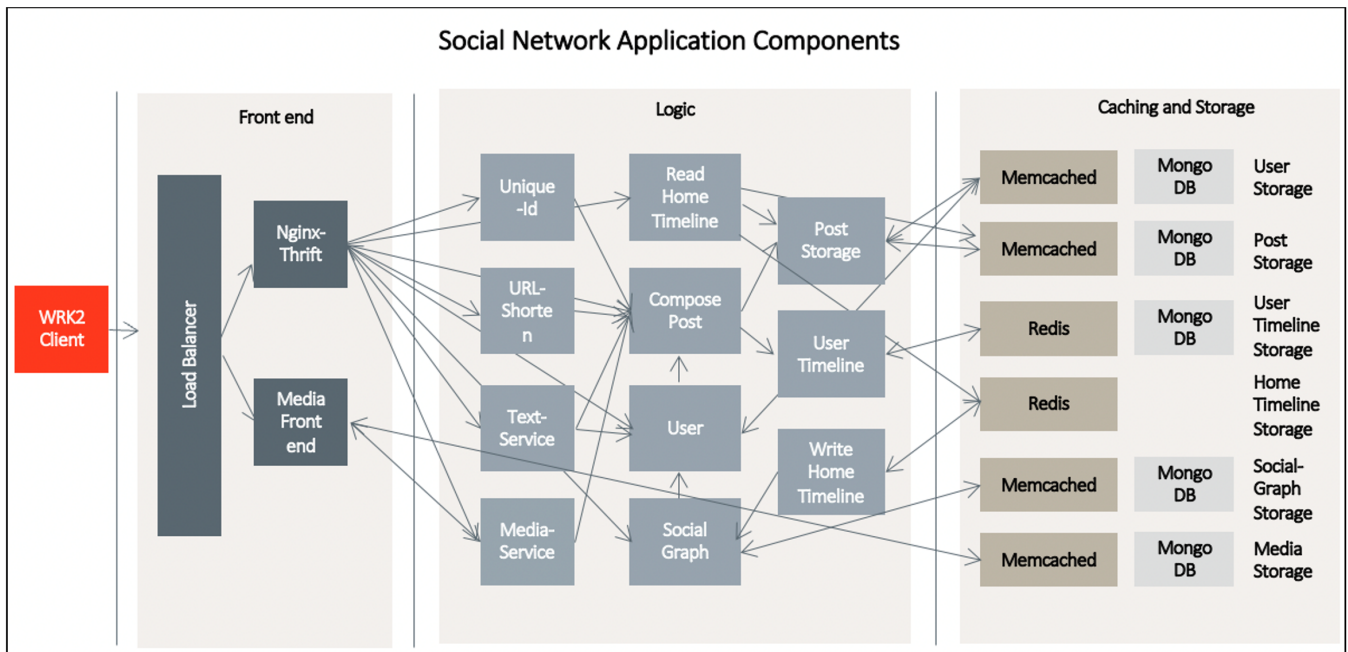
Social Network Application Components

Front end

WRK2 Client

Load Balancer

Nginx-Thrift

Media Front end

Logic

Unique -Id

URL-Shorte n

Text-Service

Media-Service

Read Home Timeline

Compose Post

User

Social Graph

Post Storage

User Timeline

Write Home Timeline

Caching and Storage

Memcached

Mongo DB

User Storage

Memcached

Mongo DB

Post Storage

Redis

Mongo DB

User Timeline Storage

Redis

Home Timeline Storage

Memcached

Mongo DB

Social-Graph Storage

Memcached

Mongo DB

Media Storage